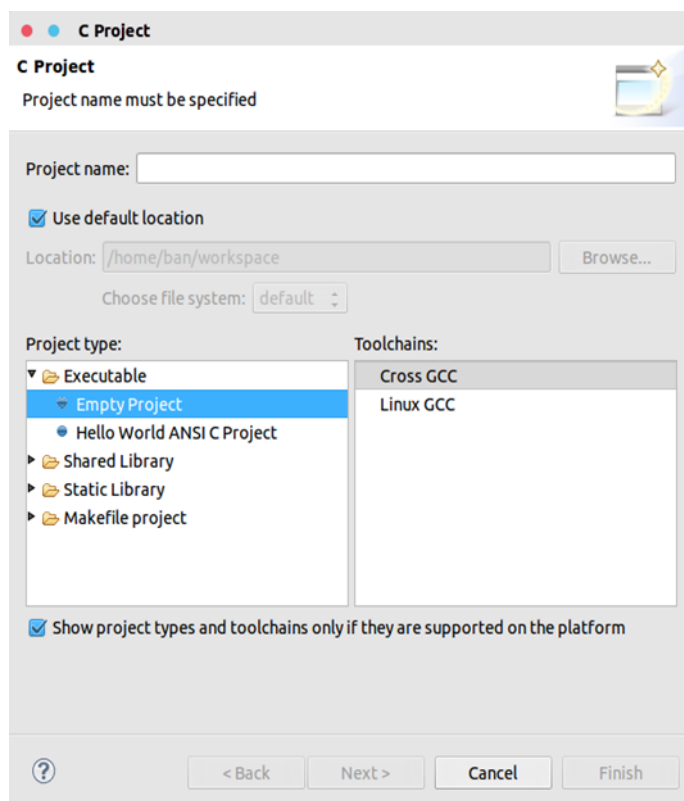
C Project

C Project

Project name must be specified

Project name:

Use default location

Location: /home/ban/workspace Browse...

Choose file system: default

Project type:

Executable

Empty Project

Hello World ANSI C Project

Shared Library

Static Library

Makefile project

Toolchains:

Cross GCC

Linux GCC

Show project types and toolchains only if they are supported on the platform

?

< Back Next > Cancel Finish